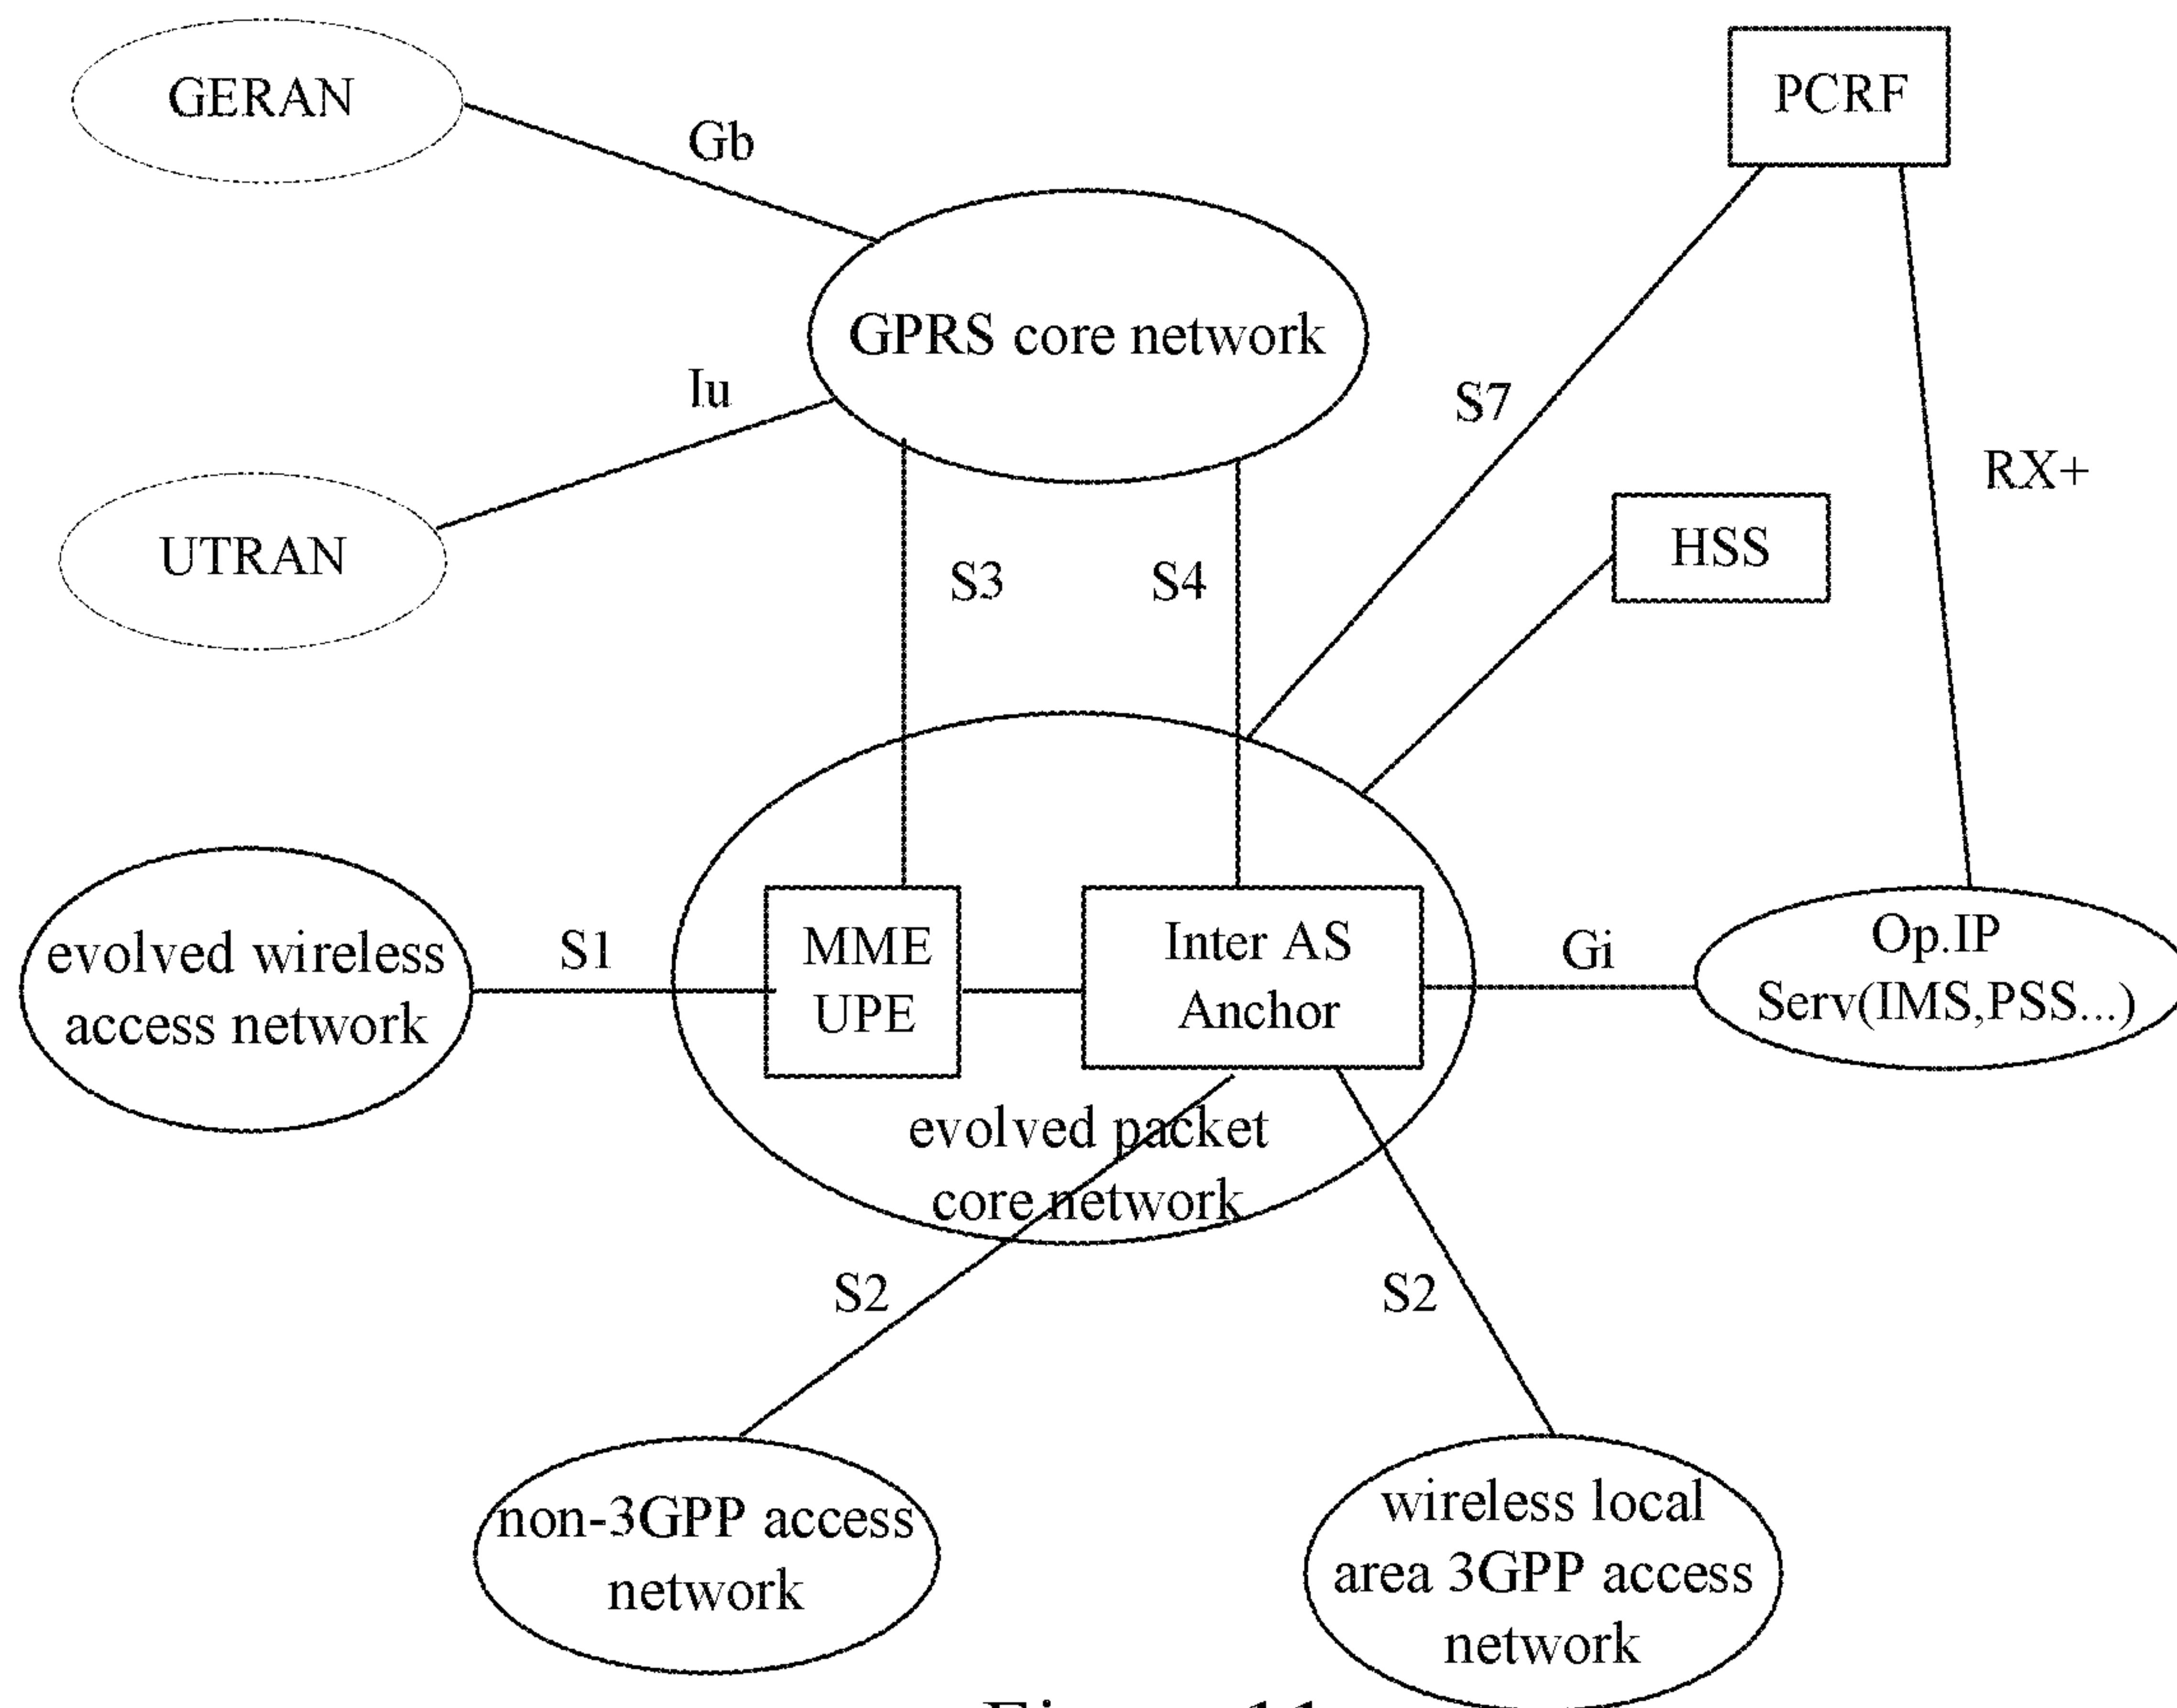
GERAN

Gb

PCRF

GPRS core network

Iu

S7

RX+

UTRAN

S3

S4

HSS

evolved wireless access network

S1

MME UPE

Inter AS Anchor

Gi

Op.IP Serv(IMS,PSS...)

evolved packet core network

S2

S2

non-3GPP access network

wireless local area 3GPP access network

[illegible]